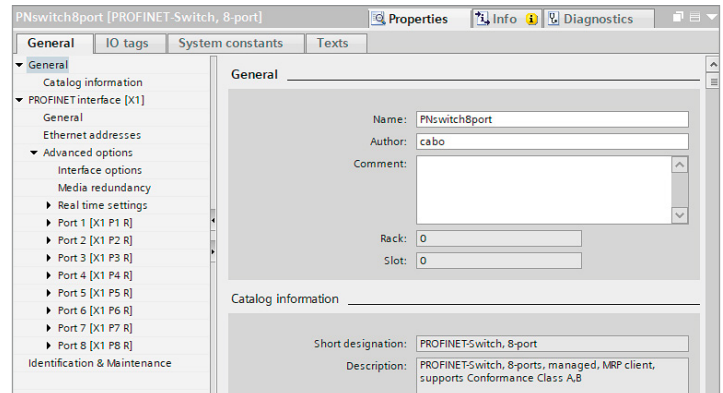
PNswitch8port [PROFINET-Switch, 8-port]

Properties
Info
Diagnostics

General
IO tags
System constants
Texts

General
Catalog information
PROFINET interface [X1]
General
Ethernet addresses
Advanced options
Interface options
Media redundancy
Real time settings
Port 1 [X1 P1 R]
Port 2 [X1 P2 R]
Port 3 [X1 P3 R]
Port 4 [X1 P4 R]
Port 5 [X1 P5 R]
Port 6 [X1 P6 R]
Port 7 [X1 P7 R]
Port 8 [X1 P8 R]
Identification & Maintenance

General

Name: PNswitch8port
Author: cabo
Comment:

Rack: 0
Slot: 0

Catalog information

Short designation: PROFINET-Switch, 8-port
Description: PROFINET-Switch, 8-ports, managed, MRP client, supports Conformance Class A,B